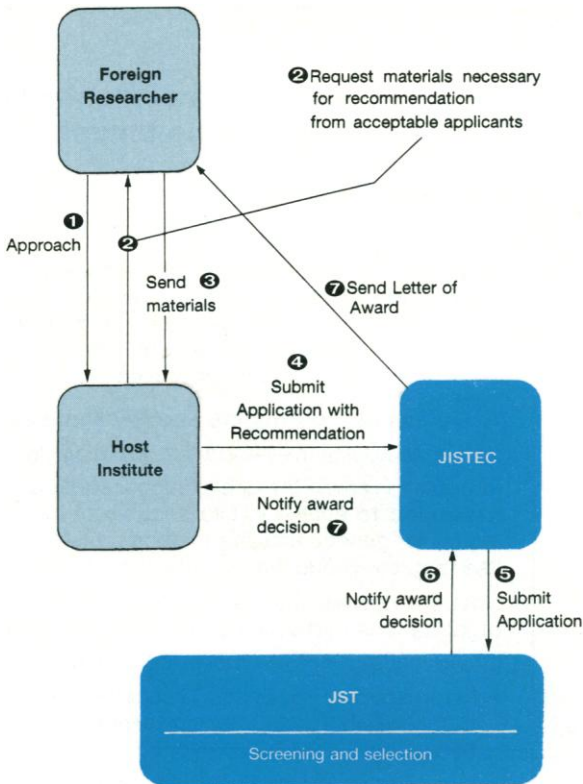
Foreign Researcher

❷ Request materials necessary for recommendation from acceptable applicants

❶ Approach

❷

Send ❸ materials

❼ Send Letter of Award

❹ Submit Application with Recommendation

Host Institute

JISTEC

Notify award decision ❼

❻ Notify award decision

❺ Submit Application

JST

Screening and selection